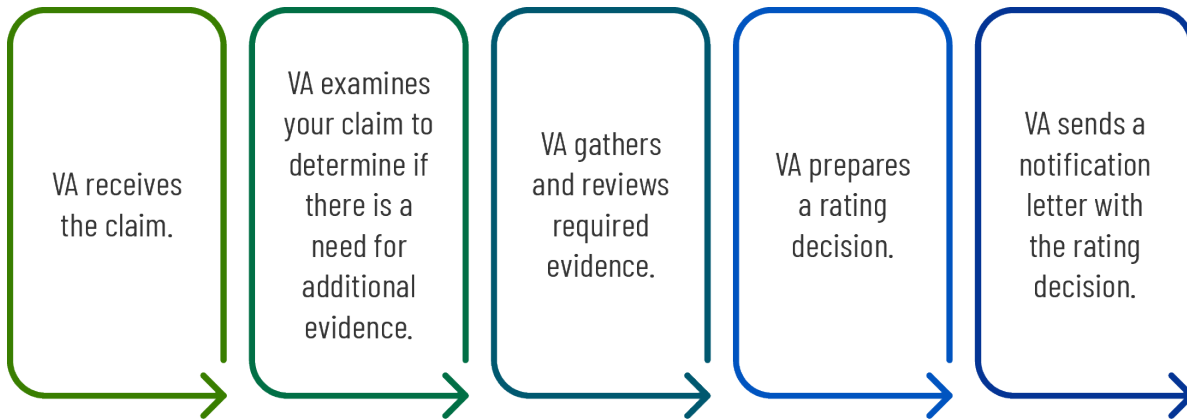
VA receives the claim.

VA examines your claim to determine if there is a need for additional evidence.

VA gathers and reviews required evidence.

VA prepares a rating decision.

VA sends a notification letter with the rating decision.